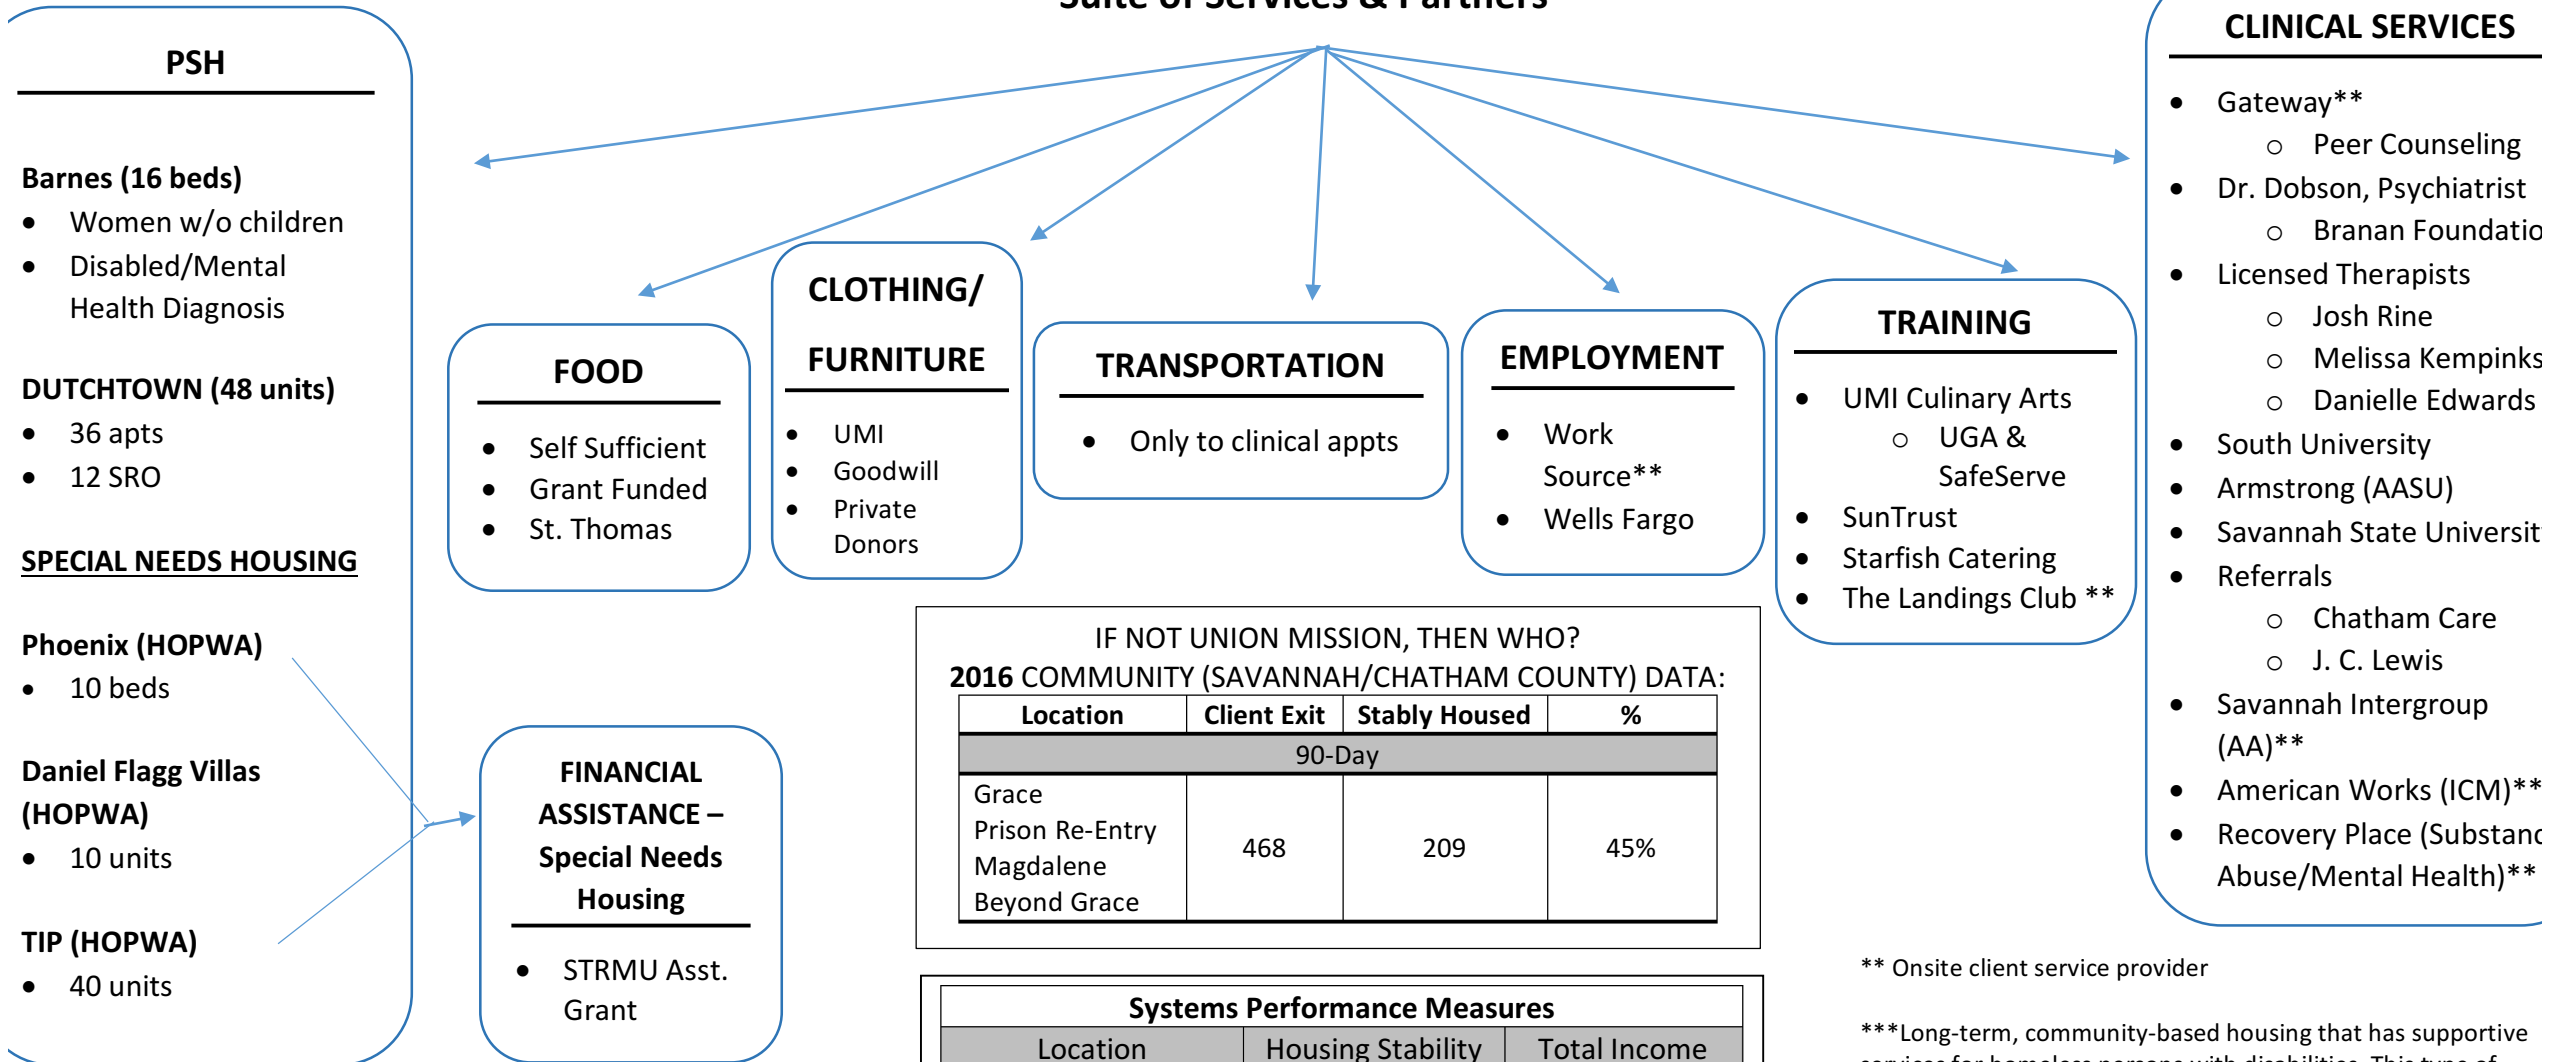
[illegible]

PSH

Barnes (16 beds)
- Women w/o children
- Disabled/Mental Health Diagnosis

DUTCHTOWN (48 units)
- 36 apts
- 12 SRO

SPECIAL NEEDS HOUSING

Phoenix (HOPWA)
- 10 beds

Daniel Flagg Villas (HOPWA)
- 10 units

TIP (HOPWA)
- 40 units

FOOD
- Self Sufficient
- Grant Funded
- St. Thomas

CLOTHING/ FURNITURE
- UMI
- Goodwill
- Private Donors

TRANSPORTATION
- Only to clinical appts

EMPLOYMENT
- Work Source**
- Wells Fargo

TRAINING
- UMI Culinary Arts
 - UGA & SafeServe
- SunTrust
- Starfish Catering
- The Landings Club **

CLINICAL SERVICES
- Gateway**
 - Peer Counseling
- Dr. Dobson, Psychiatrist
 - Branan Foundatio
- Licensed Therapists
 - Josh Rine
 - Melissa Kempinks
 - Danielle Edwards
- South University
- Armstrong (AASU)
- Savannah State Universit
- Referrals
 - Chatham Care
 - J. C. Lewis
- Savannah Intergroup (AA)**
- American Works (ICM)**
- Recovery Place (Substanc Abuse/Mental Health)**

FINANCIAL ASSISTANCE – Special Needs Housing
- STRMU Asst. Grant

IF NOT UNION MISSION, THEN WHO?
2016 COMMUNITY (SAVANNAH/CHATHAM COUNTY) DATA:

| Location | Client Exit | Stably Housed | % |
|---|---|---|---|
| 90-Day | | | |
| Grace Prison Re-Entry Magdalene Beyond Grace | 468 | 209 | 45% |

| Systems Performance Measures | | |
|---|---|---|
| Location | Housing Stability | Total Income |

** Onsite client service provider

***Long-term, community-based housing that has supportive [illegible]